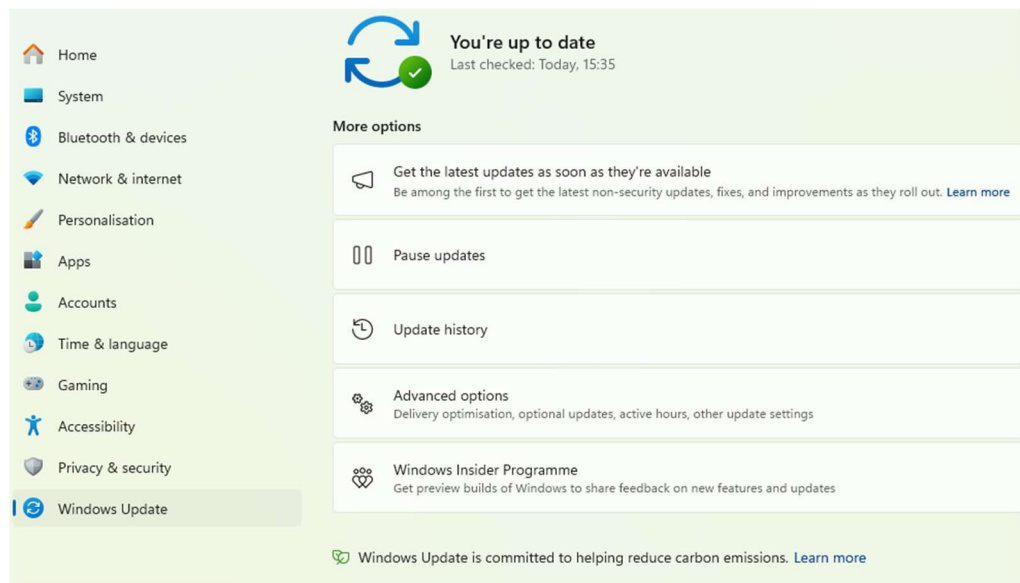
Home
System
Bluetooth & devices
Network & internet
Personalisation
Apps
Accounts
Time & language
Gaming
Accessibility
Privacy & security
Windows Update

You're up to date
Last checked: Today, 15:35

More options

Get the latest updates as soon as they're available
Be among the first to get the latest non-security updates, fixes, and improvements as they roll out. Learn more

Pause updates

Update history

Advanced options
Delivery optimisation, optional updates, active hours, other update settings

Windows Insider Programme
Get preview builds of Windows to share feedback on new features and updates

Windows Update is committed to helping reduce carbon emissions. Learn more